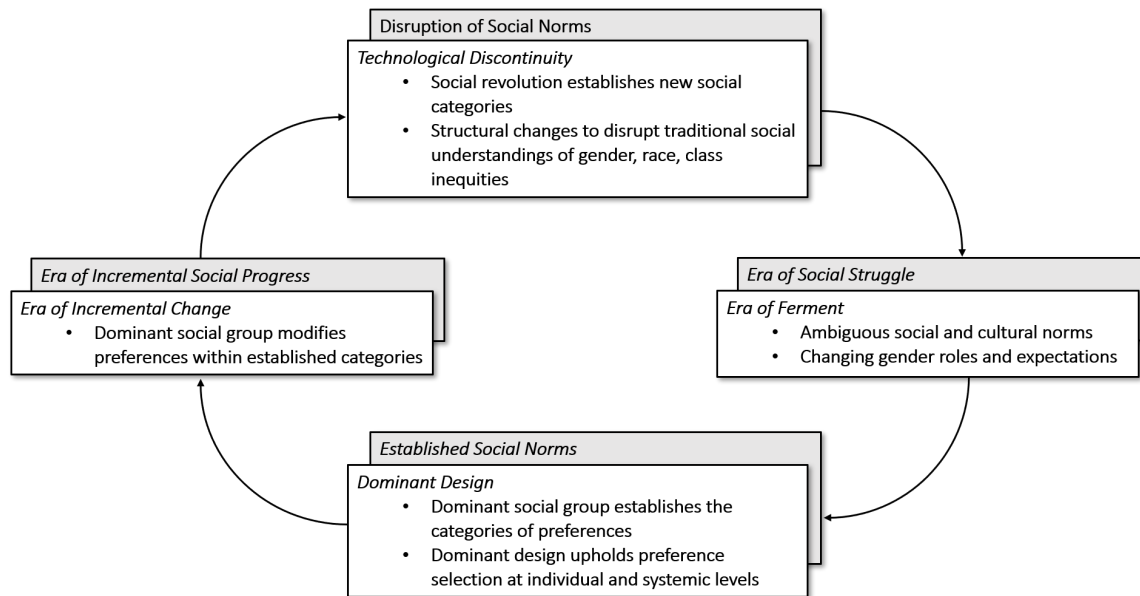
Disruption of Social Norms

*Technological Discontinuity*
- Social revolution establishes new social categories
- Structural changes to disrupt traditional social understandings of gender, race, class inequities

*Era of Social Struggle*

*Era of Ferment*
- Ambiguous social and cultural norms
- Changing gender roles and expectations

*Established Social Norms*

*Dominant Design*
- Dominant social group establishes the categories of preferences
- Dominant design upholds preference selection at individual and systemic levels

*Era of Incremental Social Progress*

*Era of Incremental Change*
- Dominant social group modifies preferences within established categories